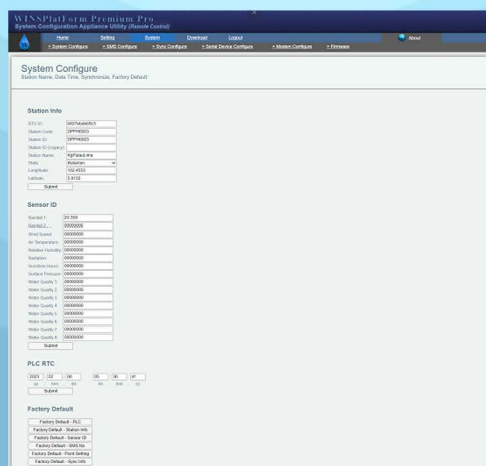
WINSPlatForm Premium Pro
System Configuration Appliance Utility (Remote Control)

Home
Setting
System
Download
Logout
About

» System Configure
» SMS Configure
» Sync Configure
» Serial Device Configure
» Modem Configure
» Firmware

System Configure
Station Name, Date Time, Synchronize, Factory Default

Station Info

| | |
|---|---|
| RTU ID: | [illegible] |
| Station Code: | SPPH0003 |
| Station ID: | SPPH0003 |
| Station ID (Legacy): | |
| Station Name: | KgPlaked.ltra |
| State: | Malaysian |
| Longitude: | 102.4553 |
| Latitude: | 5.9133 |

Submit

Sensor ID

| | |
|---|---|
| Rainfall 1: | 20.399 |
| Rainfall 2: | 00000000 |
| Wind Speed: | 00000000 |
| Air Temperature: | 00000000 |
| Relative Humidity: | 00000000 |
| Radiation: | 00000000 |
| Sunshine Hours: | 00000000 |
| Surface Pressure: | 00000000 |
| Water Quality 1: | 00000000 |
| Water Quality 2: | 00000000 |
| Water Quality 3: | 00000000 |
| Water Quality 4: | 00000000 |
| Water Quality 5: | 00000000 |
| Water Quality 6: | 00000000 |
| Water Quality 7: | 00000000 |
| Water Quality 8: | 00000000 |

Submit

PLC RTC

2023 02 08 05 36 41
yy mm dd hh mm ss

Submit

Factory Default

Factory Default - PLC
Factory Default - Station Info
Factory Default - Sensor ID
Factory Default - SMS No
Factory Default - Point Setting
Factory Default - Sync Info